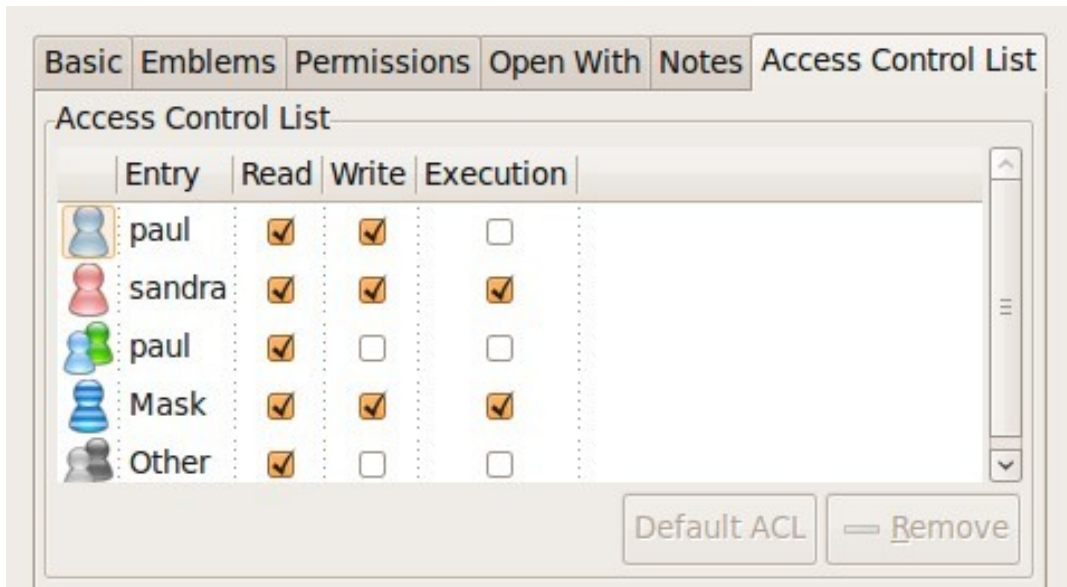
Basic Emblems Permissions Open With Notes Access Control List

Access Control List

| Entry | Read | Write | Execution |
|---|---|---|---|
| paul | ☑ | ☑ | ☐ |
| sandra | ☑ | ☑ | ☑ |
| paul | ☑ | ☐ | ☐ |
| Mask | ☑ | ☑ | ☑ |
| Other | ☑ | ☐ | ☐ |

Default ACL

Remove